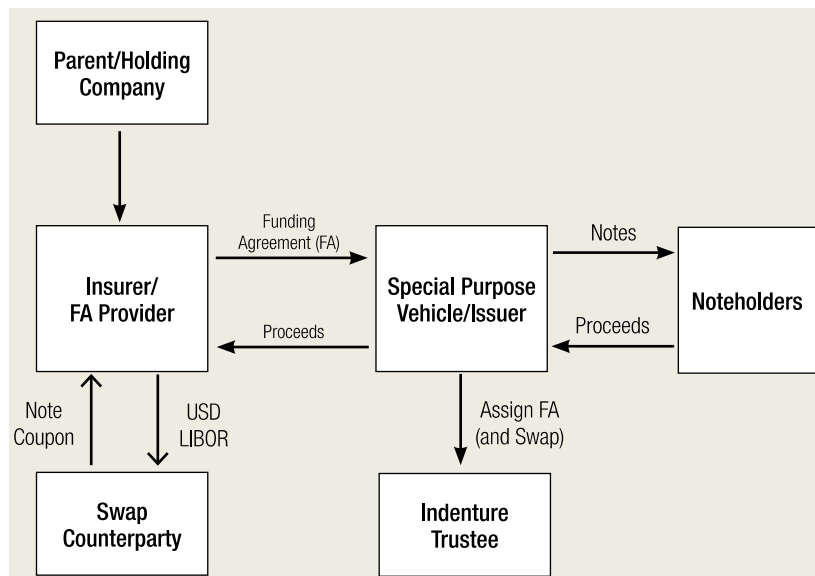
Parent/Holding Company

Funding Agreement (FA)

Notes

Insurer/ FA Provider

Special Purpose Vehicle/Issuer

Noteholders

Proceeds

Proceeds

Note Coupon

USD LIBOR

Assign FA (and Swap)

Swap Counterparty

Indenture Trustee